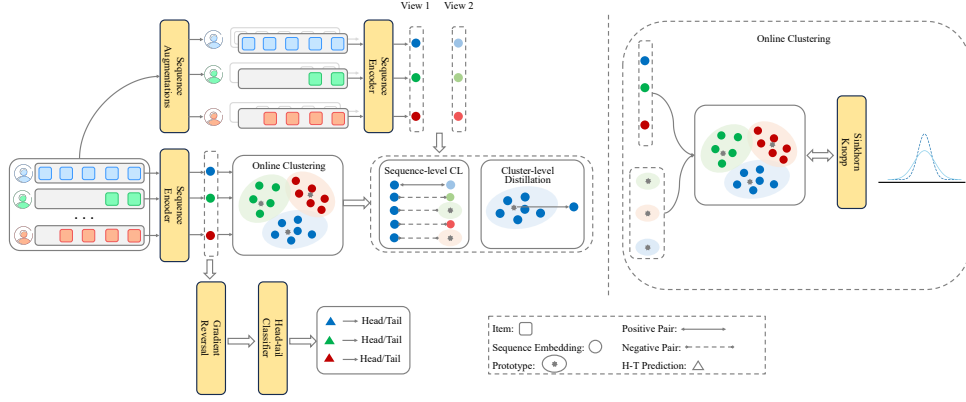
View 1

View 2

Sequence Augmentations

Sequence Encoder

Sequence Encoder

. . .

Online Clustering

Sequence-level CL

Cluster-level Distillation

Gradient Reversal

Head-tail Classifier

Head/Tail

Head/Tail

Head/Tail

Online Clustering

Sinkhorn Knopp

Item:

Sequence Embedding:

Prototype:

Positive Pair:

Negative Pair:

H-T Prediction: